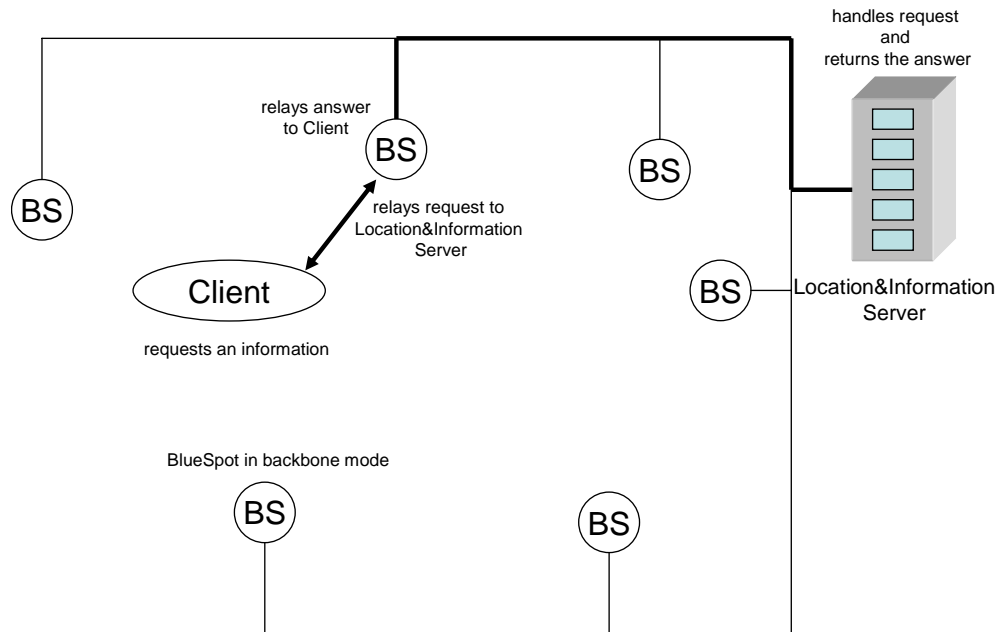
handles request and returns the answer

relays answer to Client

BS

BS

BS

relays request to Location&Information Server

Client

BS

Location&Information Server

requests an information

BlueSpot in backbone mode

BS

BS